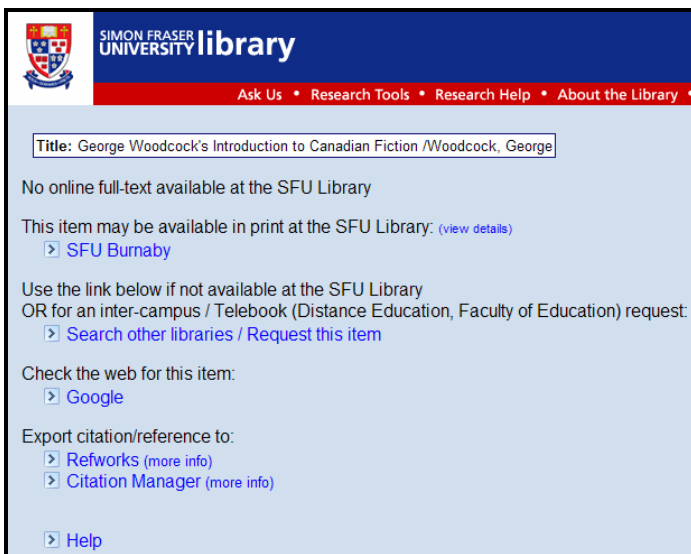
SIMON FRASER UNIVERSITY library

Ask Us • Research Tools • Research Help • About the Library •

Title: George Woodcock's Introduction to Canadian Fiction /Woodcock, George

No online full-text available at the SFU Library

This item may be available in print at the SFU Library: (view details)
SFU Burnaby

Use the link below if not available at the SFU Library
OR for an inter-campus / Telebook (Distance Education, Faculty of Education) request:
Search other libraries / Request this item

Check the web for this item:
Google

Export citation/reference to:
Refworks (more info)
Citation Manager (more info)

Help